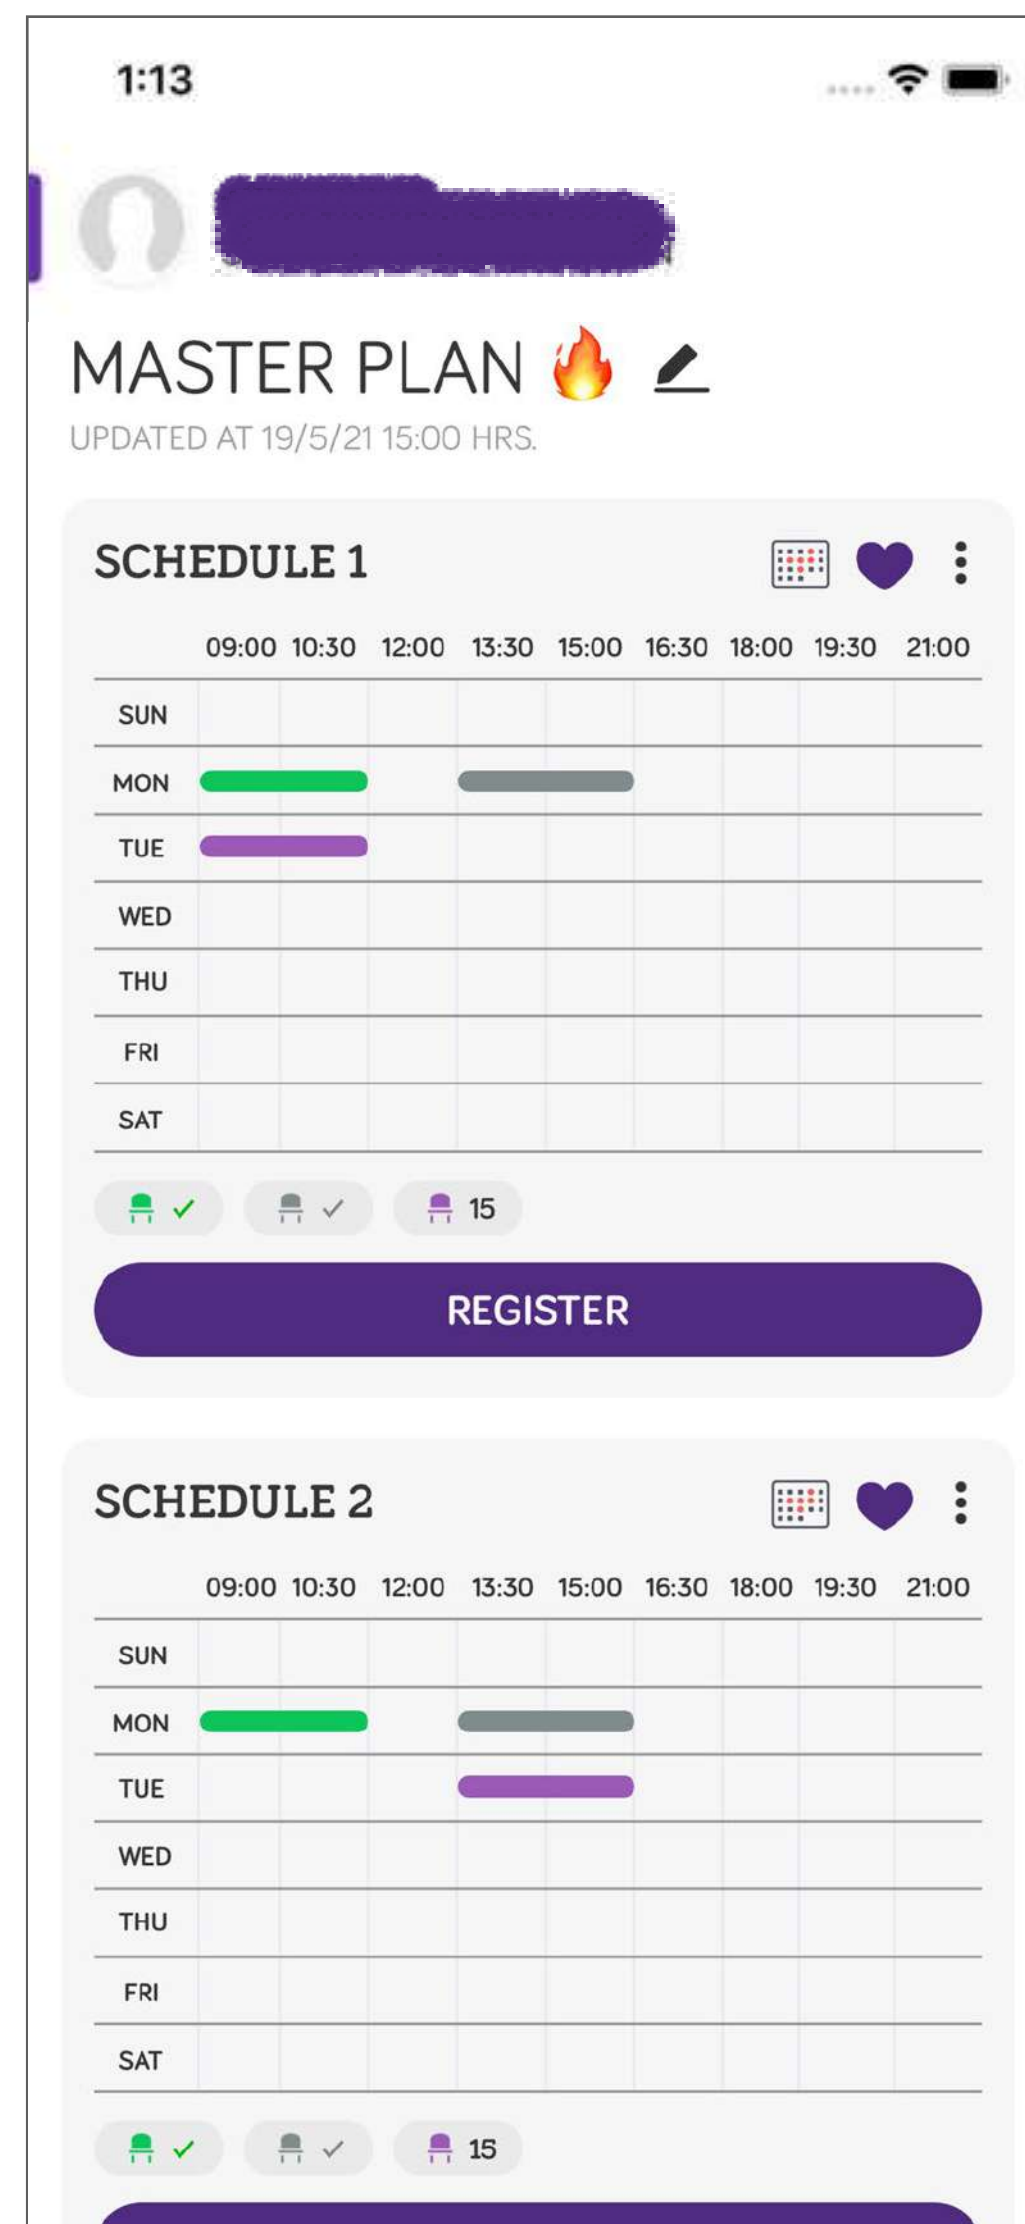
1:13

MASTER PLAN 🔥

UPDATED AT 19/5/21 15:00 HRS.

SCHEDULE 1

| | 09:00 | 10:30 | 12:00 | 13:30 | 15:00 | 16:30 | 18:00 | 19:30 | 21:00 |
|---|---|---|---|---|---|---|---|---|---|
| SUN | | | | | | | | | |
| MON | | | | | | | | | |
| TUE | | | | | | | | | |
| WED | | | | | | | | | |
| THU | | | | | | | | | |
| FRI | | | | | | | | | |
| SAT | | | | | | | | | |

✓ ✓ 15

REGISTER

SCHEDULE 2

| | 09:00 | 10:30 | 12:00 | 13:30 | 15:00 | 16:30 | 18:00 | 19:30 | 21:00 |
|---|---|---|---|---|---|---|---|---|---|
| SUN | | | | | | | | | |
| MON | | | | | | | | | |
| TUE | | | | | | | | | |
| WED | | | | | | | | | |
| THU | | | | | | | | | |
| FRI | | | | | | | | | |
| SAT | | | | | | | | | |

✓ ✓ 15